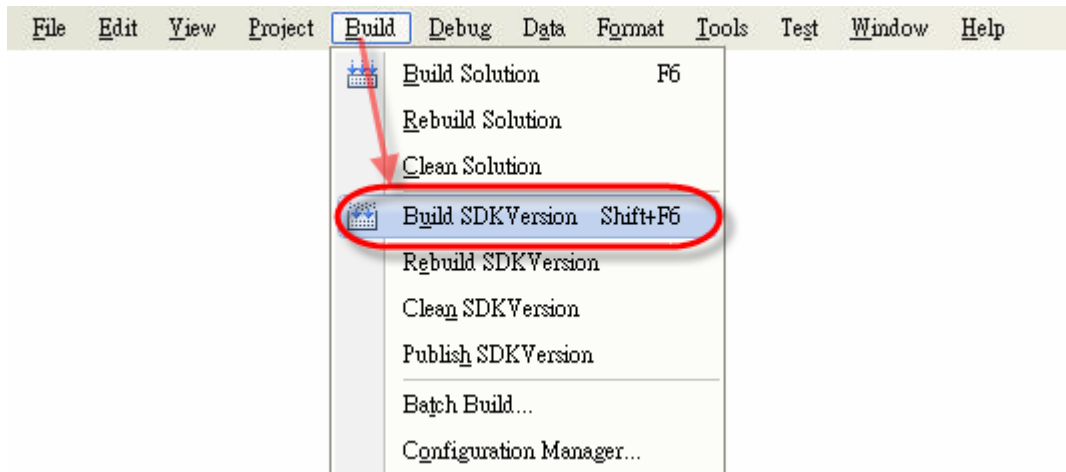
File Edit View Project Build Debug Data Format Tools Test Window Help

Build Solution F6
Rebuild Solution
Clean Solution
Build SDKVersion Shift+F6
Rebuild SDKVersion
Clean SDKVersion
Publish SDKVersion
Batch Build...
Configuration Manager...